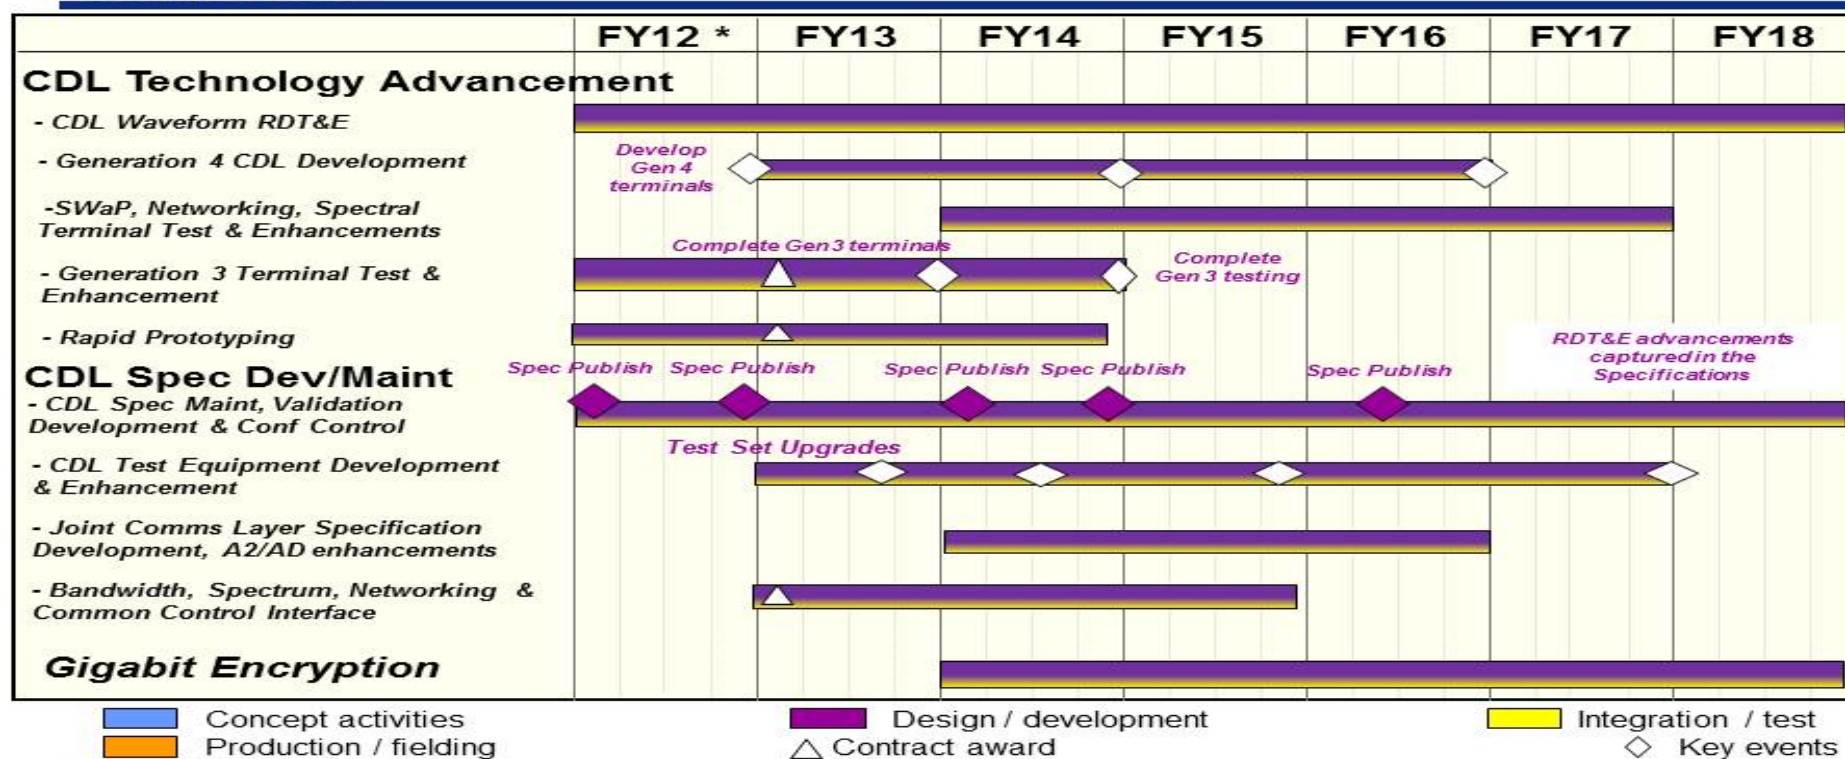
FY12 * FY13 FY14 FY15 FY16 FY17 FY18

CDL Technology Advancement

- CDL Waveform RDT&E

- Generation 4 CDL Development

Develop Gen 4 terminals

-SWaP, Networking, Spectral Terminal Test & Enhancements

Complete Gen 3 terminals

- Generation 3 Terminal Test & Enhancement

Complete Gen 3 testing

- Rapid Prototyping

CDL Spec Dev/Maint

Spec Publish Spec Publish Spec Publish Spec Publish Spec Publish

RDT&E advancements captured in the Specifications

- CDL Spec Maint, Validation Development & Conf Control

Test Set Upgrades

- CDL Test Equipment Development & Enhancement

- Joint Comms Layer Specification Development, A2/AD enhancements

- Bandwidth, Spectrum, Networking & Common Control Interface

Gigabit Encryption

Concept activities
Production / fielding
Design / development
Contract award
Integration / test
Key events